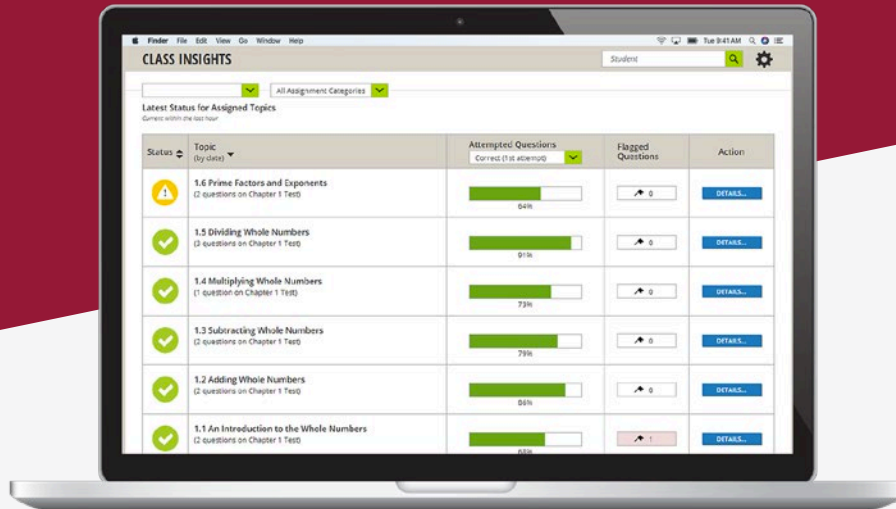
Finder File Edit View Go Window Help

Tue 9:41 AM

CLASS INSIGHTS

Student

All Assignment Categories

Latest Status for Assigned Topics

Current within the last hour

| Status | Topic (by date) | Attempted Questions Correct (1st attempt) | Flagged Questions | Action |
|---|---|---|---|---|
| | 1.6 Prime Factors and Exponents (2 questions on Chapter 1 Test) | 64% | 0 | DETAILS... |
| | 1.5 Dividing Whole Numbers (3 questions on Chapter 1 Test) | 91% | 0 | DETAILS... |
| | 1.4 Multiplying Whole Numbers (1 question on Chapter 1 Test) | 73% | 0 | DETAILS... |
| | 1.3 Subtracting Whole Numbers (2 questions on Chapter 1 Test) | 79% | 0 | DETAILS... |
| | 1.2 Adding Whole Numbers (2 questions on Chapter 1 Test) | 86% | 0 | DETAILS... |
| | 1.1 An Introduction to the Whole Numbers (2 questions on Chapter 1 Test) | 68% | 1 | DETAILS... |